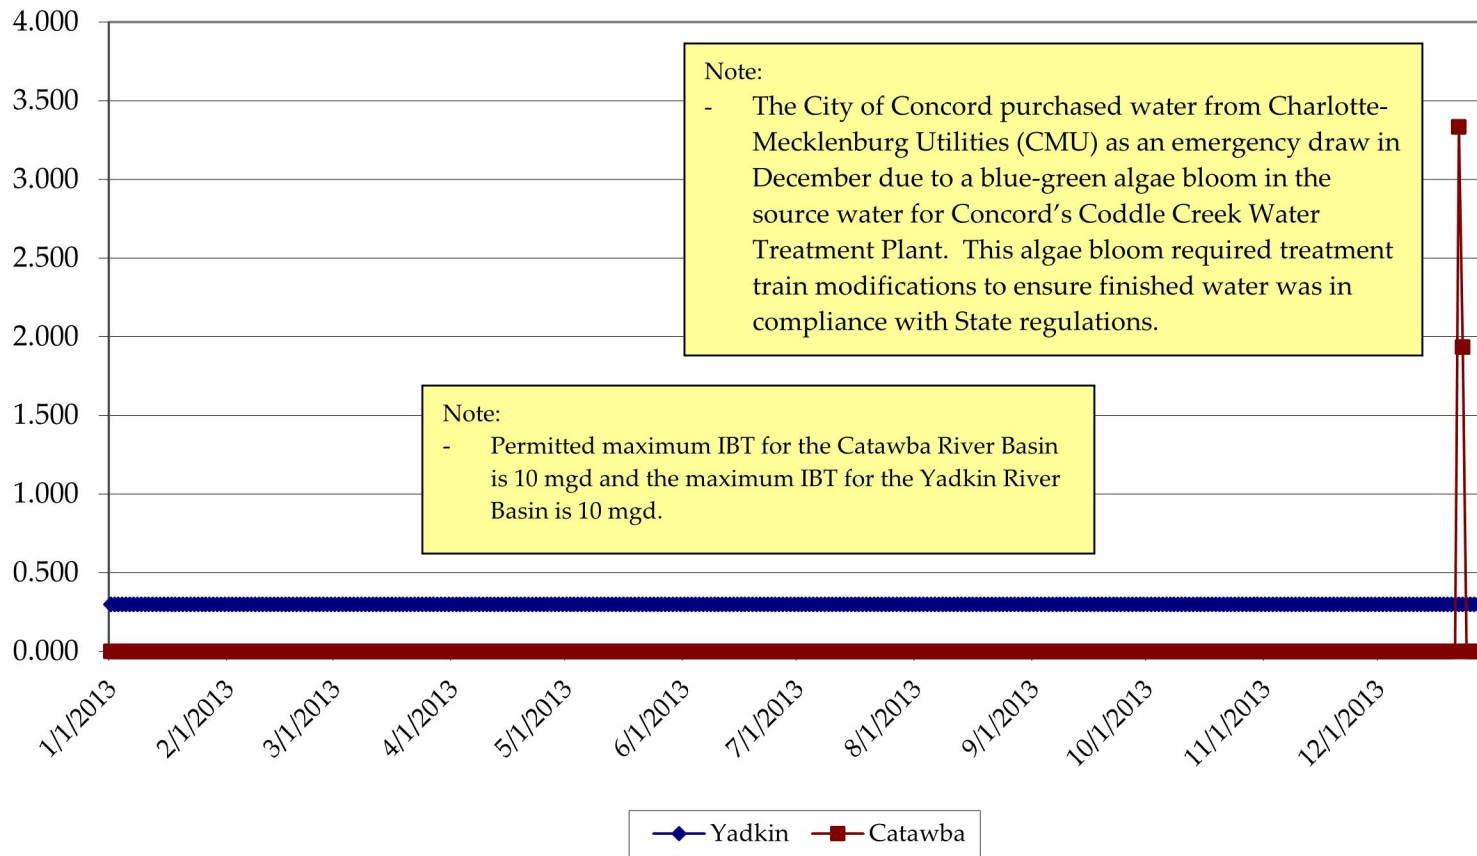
4.000
3.500
3.000
2.500
2.000
1.500
1.000
0.500
0.000

Note:
- The City of Concord purchased water from Charlotte-Mecklenburg Utilities (CMU) as an emergency draw in December due to a blue-green algae bloom in the source water for Concord's Coddle Creek Water Treatment Plant. This algae bloom required treatment train modifications to ensure finished water was in compliance with State regulations.

Note:
- Permitted maximum IBT for the Catawba River Basin is 10 mgd and the maximum IBT for the Yadkin River Basin is 10 mgd.

1/1/2013
2/1/2013
3/1/2013
4/1/2013
5/1/2013
6/1/2013
7/1/2013
8/1/2013
9/1/2013
10/1/2013
11/1/2013
12/1/2013

Yadkin
Catawba